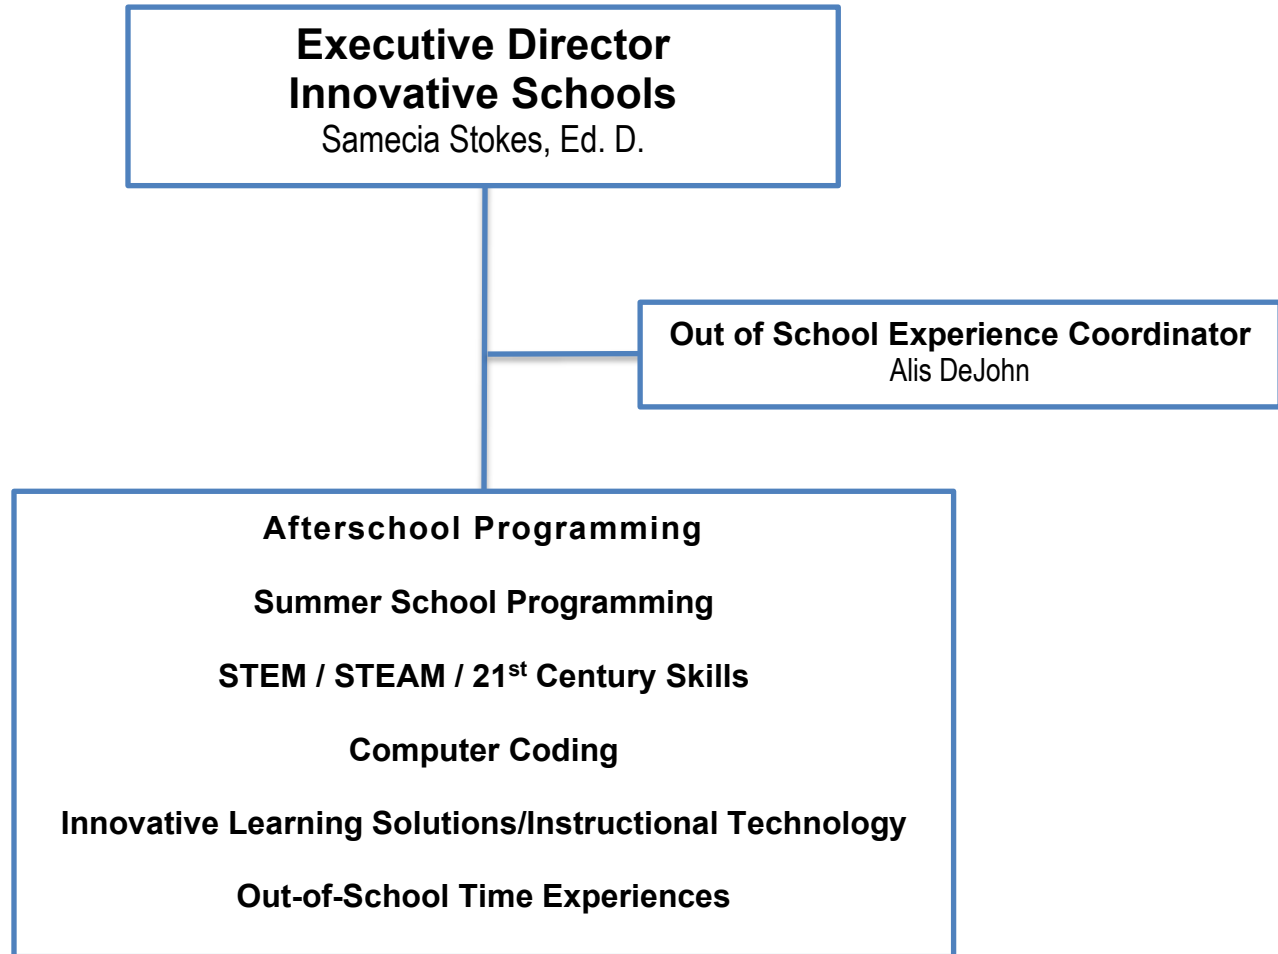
Executive Director
Innovative Schools
Samecia Stokes, Ed. D.

Out of School Experience Coordinator
Alis DeJohn

Afterschool Programming

Summer School Programming

STEM / STEAM / 21$^{st}$ Century Skills

Computer Coding

Innovative Learning Solutions/Instructional Technology

Out-of-School Time Experiences